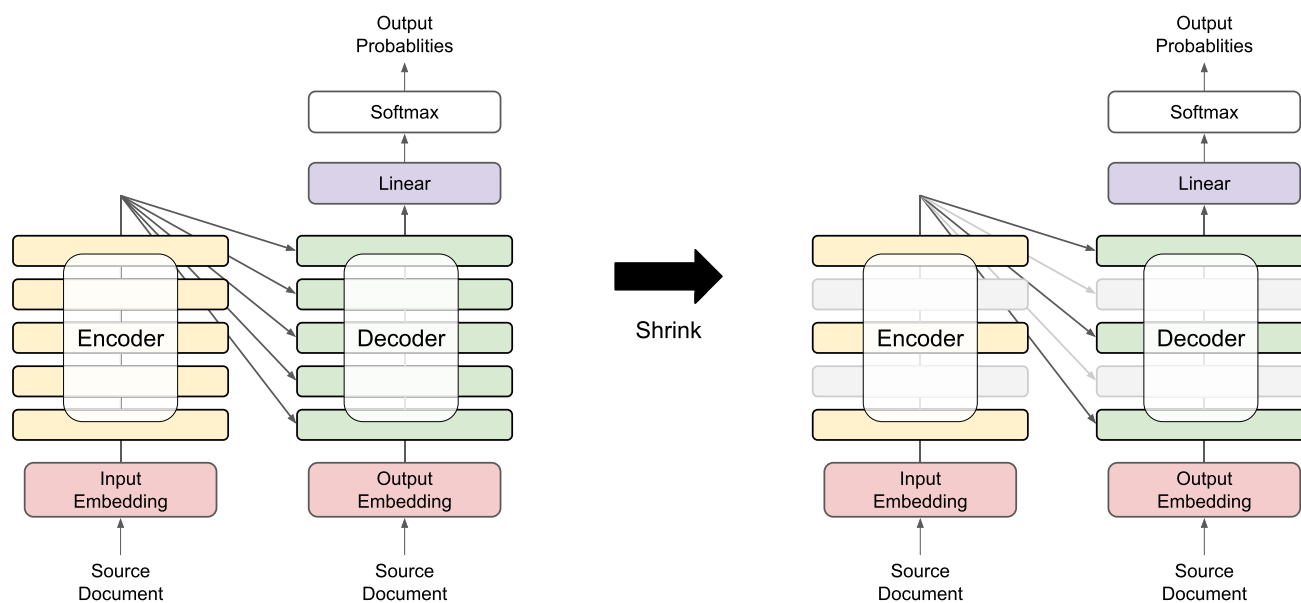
Output Probablities

Softmax

Linear

Encoder

Decoder

Input Embedding

Output Embedding

Source Document

Source Document

Shrink

Output Probablities

Softmax

Linear

Encoder

Decoder

Input Embedding

Output Embedding

Source Document

Source Document